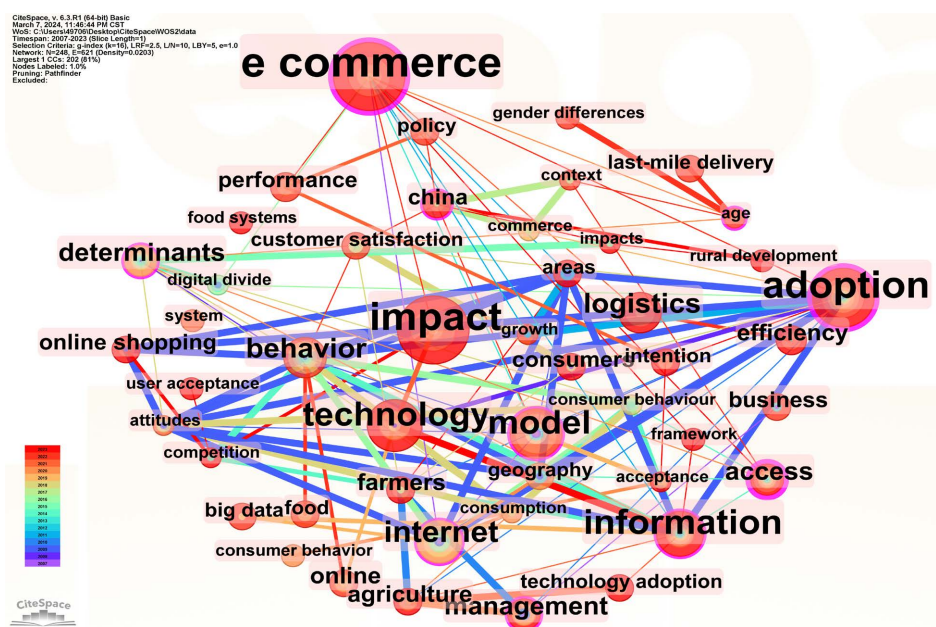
CiteSpace, v. 6.3.R1 (64-bit) Basic
March 7, 2024, 11:46:44 PM CST
WoS: C:\Users\49706\Desktop\CiteSpace\WOS2\data
Timespan: 2007-2023 (Slice Length=1)
Selection Criteria: g-index (k=16), LRF=2.5, L/N=10, LBY=5, e=1.0
Network: N=248, E=621 (Density=0.0203)
Largest 1 CCs: 202 (81%)
Nodes Labeled: 1.0%
Pruning: Pathfinder
Excluded:

e commerce
gender differences
policy
last-mile delivery
performance
context
china
age
food systems
commerce
customer satisfaction
impacts
determinants
rural development
areas
adoption
digital divide
logistics
impact
system
growth
efficiency
online shopping
behavior
consumer
intention
user acceptance
consumer behaviour
business
attitudes
technology
model
framework
competition
geography
access
acceptance
farmers
big data
food
consumption
information
internet
consumer behavior
online
technology adoption
agriculture
management

2023
2022
2021
2020
2019
2018
2017
2016
2015
2014
2013
2012
2011
2010
2009
2008
2007

CiteSpace